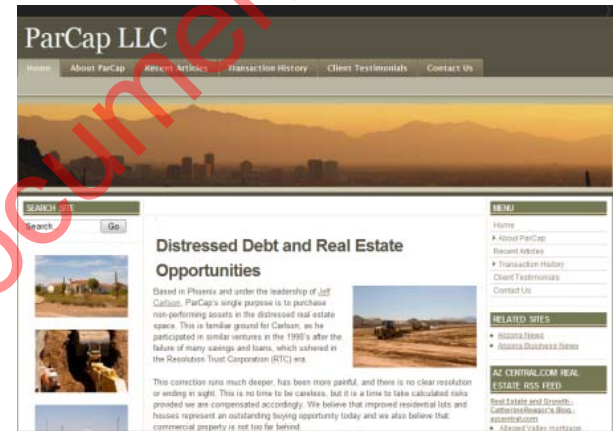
ParCap LLC

Home | About ParCap | Recent Articles | Transaction History | Client Testimonials | Contact Us

SEARCH SITE
Search Go

Distressed Debt and Real Estate Opportunities

Based in Phoenix and under the leadership of Jeff Carlson, ParCap's single purpose is to purchase non-performing assets in the distressed real estate space. This is familiar ground for Carlson, as he participated in similar ventures in the 1990's after the failure of many savings and loans, which ushered in the Resolution Trust Corporation (RTC) era.

This correction runs much deeper, has been more painful, and there is no clear resolution or ending in sight. This is no time to be careless, but it is a time to take calculated risks provided we are compensated accordingly. We believe that improved residential lots and houses represent an outstanding buying opportunity today and we also believe that commercial property is not too far behind.

MENU
Home
About ParCap
Recent Articles
Transaction History
Client Testimonials
Contact Us

RELATED SITES
Arizona News
Arizona Business News

AZ CENTRAL.COM REAL ESTATE RSS FEED
Real Estate and Growth - CatherineReagor's Blog - azcentral.com
Allered Valley mortgage

Document